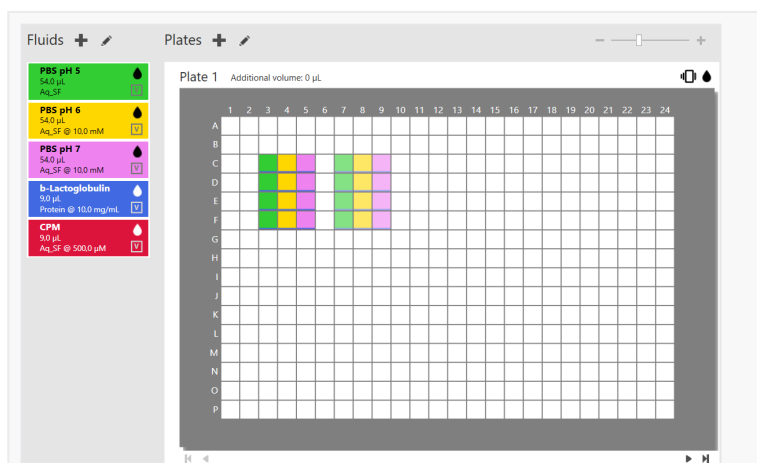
Fluids

PBS pH 5
54,0 µL
Aq_SF
V

PBS pH 6
54,0 µL
Aq_SF @ 10,0 mM
V

PBS pH 7
54,0 µL
Aq_SF @ 10,0 mM
V

b-Lactoglobulin
9,0 µL
Protein @ 10,0 mg/mL
V

CPM
9,0 µL
Aq_SF @ 500,0 µM
V

Plates

Plate 1 Additional volume: 0 µL

| | 1 | 2 | 3 | 4 | 5 | 6 | 7 | 8 | 9 | 10 | 11 | 12 | 13 | 14 | 15 | 16 | 17 | 18 | 19 | 20 | 21 | 22 | 23 | 24 |
|---|---|---|---|---|---|---|---|---|---|---|---|---|---|---|---|---|---|---|---|---|---|---|---|---|
| A | | | | | | | | | | | | | | | | | | | | | | | | |
| B | | | | | | | | | | | | | | | | | | | | | | | | |
| C | | | | | | | | | | | | | | | | | | | | | | | | |
| D | | | | | | | | | | | | | | | | | | | | | | | | |
| E | | | | | | | | | | | | | | | | | | | | | | | | |
| F | | | | | | | | | | | | | | | | | | | | | | | | |
| G | | | | | | | | | | | | | | | | | | | | | | | | |
| H | | | | | | | | | | | | | | | | | | | | | | | | |
| I | | | | | | | | | | | | | | | | | | | | | | | | |
| J | | | | | | | | | | | | | | | | | | | | | | | | |
| K | | | | | | | | | | | | | | | | | | | | | | | | |
| L | | | | | | | | | | | | | | | | | | | | | | | | |
| M | | | | | | | | | | | | | | | | | | | | | | | | |
| N | | | | | | | | | | | | | | | | | | | | | | | | |
| O | | | | | | | | | | | | | | | | | | | | | | | | |
| P | | | | | | | | | | | | | | | | | | | | | | | | |